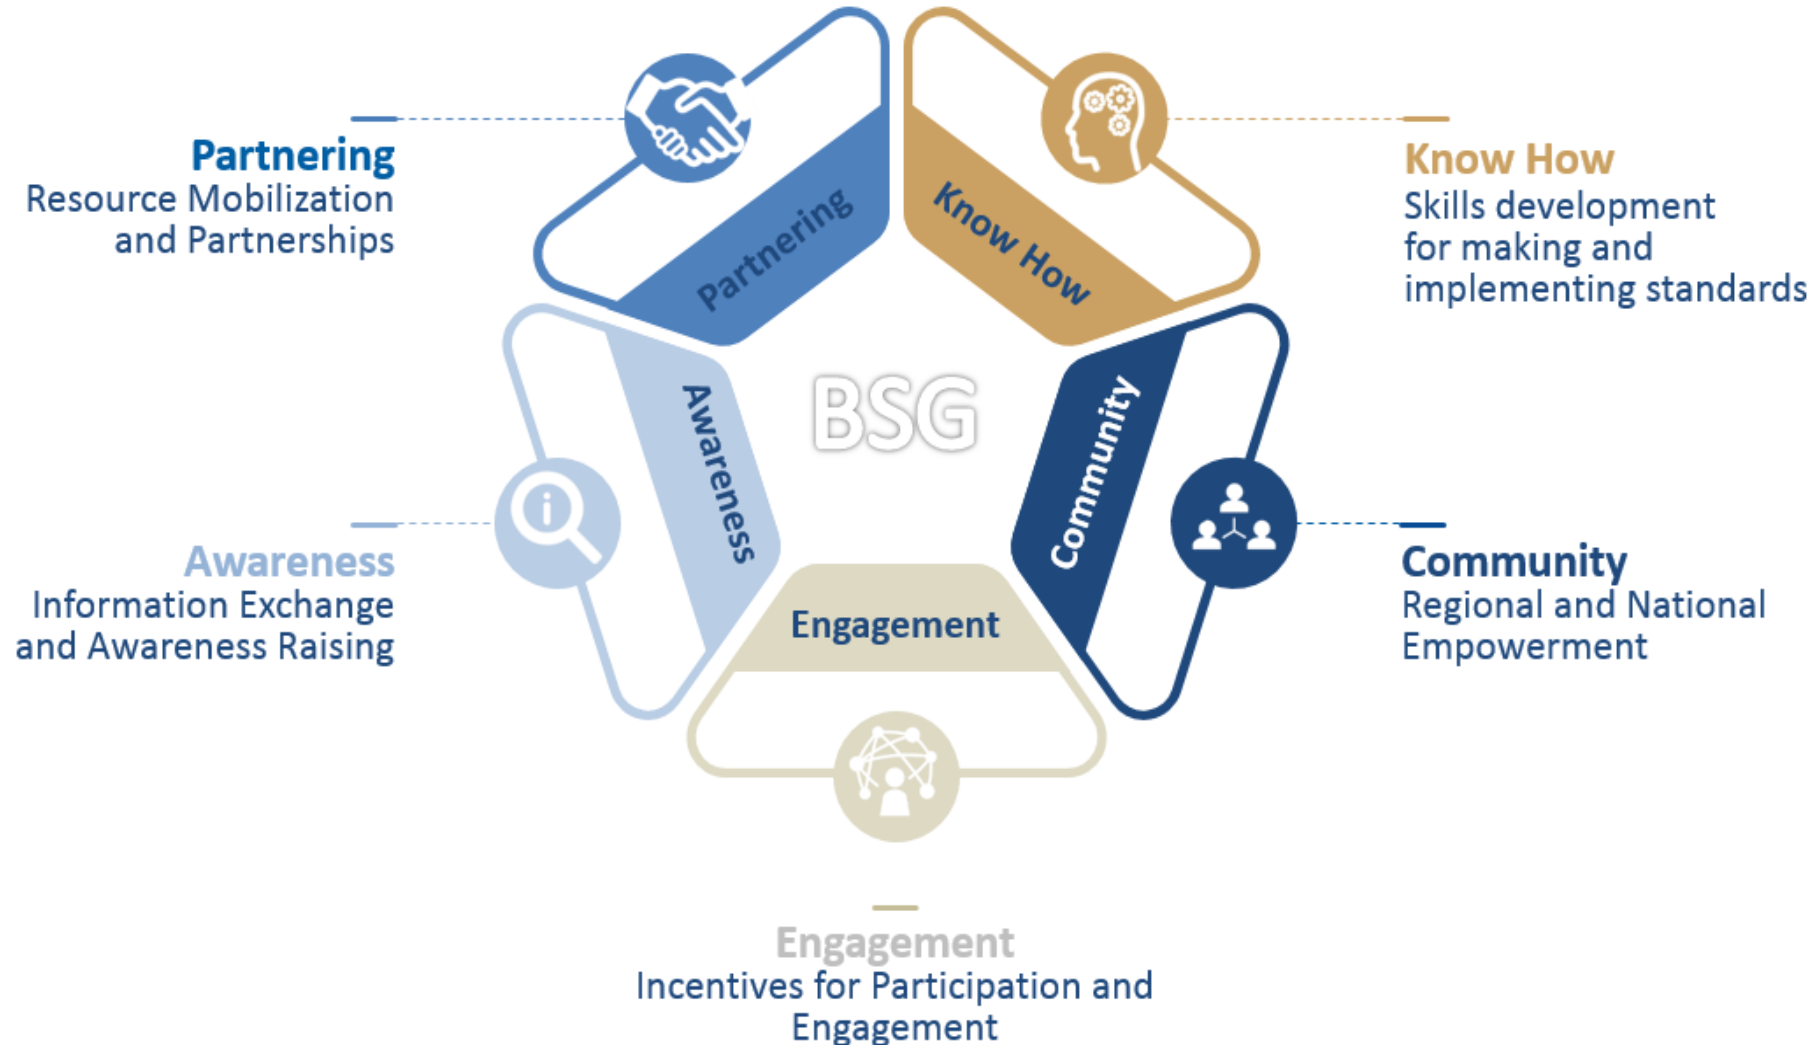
Partnering
Resource Mobilization and Partnerships

Know How
Skills development for making and implementing standards

Partnering

Know How

BSG

Awareness

Community

Engagement

Awareness
Information Exchange and Awareness Raising

Community
Regional and National Empowerment

Engagement
Incentives for Participation and Engagement